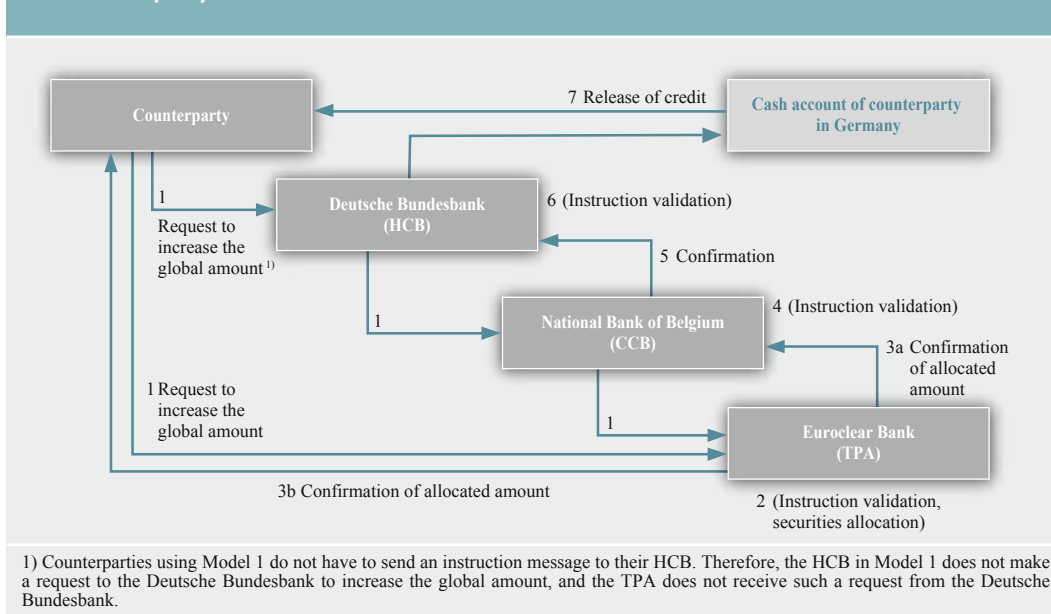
Counterparty

7 Release of credit

Cash account of counterparty in Germany

1 Request to increase the global amount 1)

Deutsche Bundesbank (HCB)

6 (Instruction validation)

5 Confirmation

1

National Bank of Belgium (CCB)

4 (Instruction validation)

3a Confirmation of allocated amount

1 Request to increase the global amount

1

Euroclear Bank (TPA)

3b Confirmation of allocated amount

2 (Instruction validation, securities allocation)

1) Counterparties using Model 1 do not have to send an instruction message to their HCB. Therefore, the HCB in Model 1 does not make a request to the Deutsche Bundesbank to increase the global amount, and the TPA does not receive such a request from the Deutsche Bundesbank.